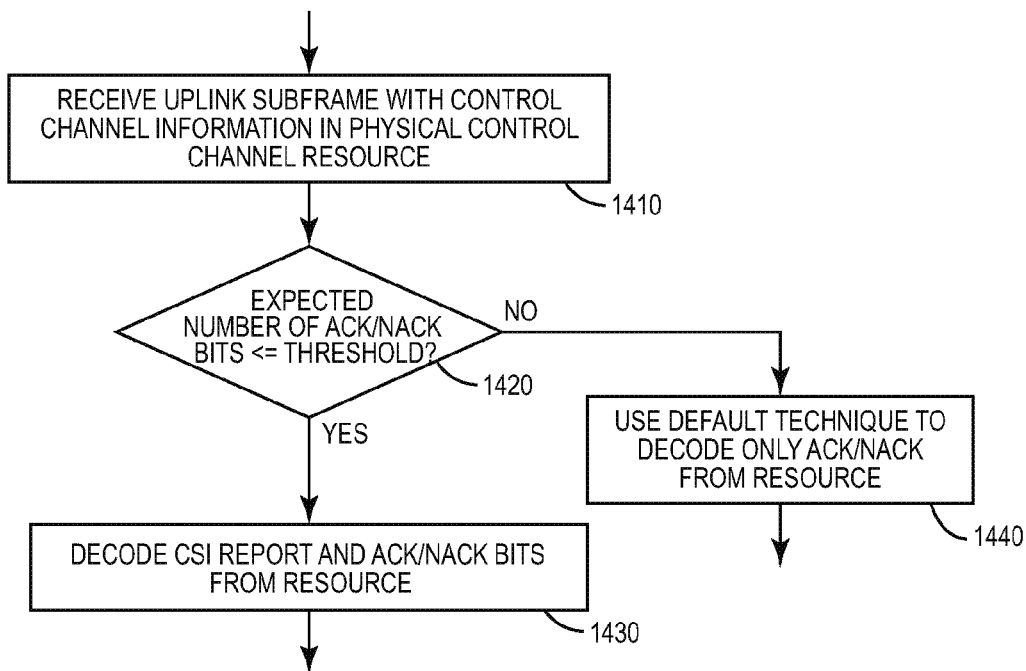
RECEIVE UPLINK SUBFRAME WITH CONTROL CHANNEL INFORMATION IN PHYSICAL CONTROL CHANNEL RESOURCE

1410

EXPECTED NUMBER OF ACK/NACK BITS <= THRESHOLD?

NO

1420

YES

USE DEFAULT TECHNIQUE TO DECODE ONLY ACK/NACK FROM RESOURCE

1440

DECODE CSI REPORT AND ACK/NACK BITS FROM RESOURCE

1430